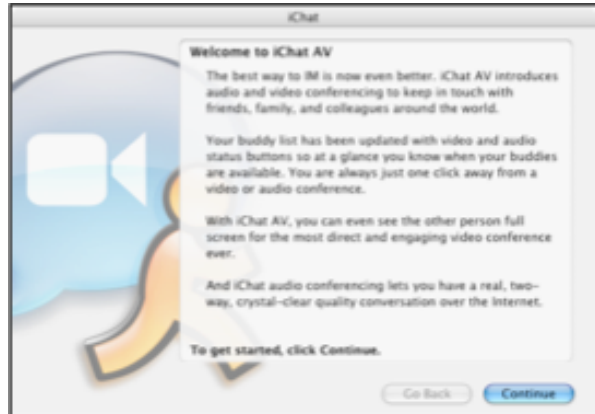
iChat

Welcome to iChat AV

The best way to IM is now even better. iChat AV introduces audio and video conferencing to keep in touch with friends, family, and colleagues around the world.

Your buddy list has been updated with video and audio status buttons so at a glance you know when your buddies are available. You are always just one click away from a video or audio conference.

With iChat AV, you can even see the other person full screen for the most direct and engaging video conference ever.

And iChat audio conferencing lets you have a real, two-way, crystal-clear quality conversation over the Internet.

To get started, click Continue.

Go Back

Continue